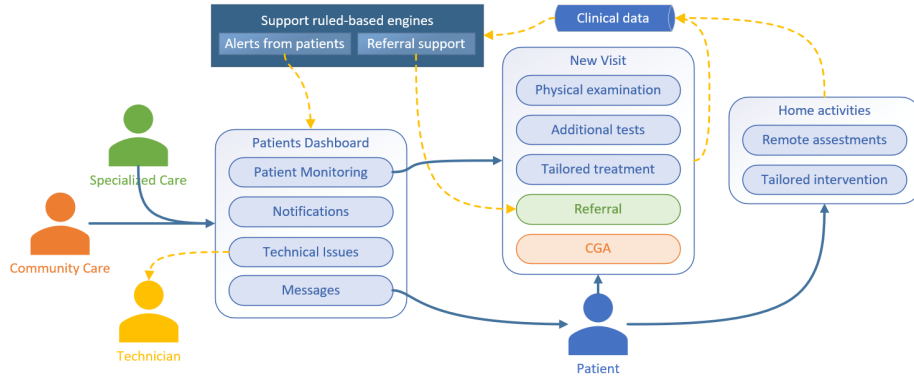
Support ruled-based engines

Alerts from patients

Referral support

Clinical data

New Visit

Physical examination

Additional tests

Tailored treatment

Referral

CGA

Home activities

Remote assessments

Tailored intervention

Specialized Care

Patients Dashboard

Patient Monitoring

Notifications

Technical Issues

Messages

Community Care

Technician

Patient